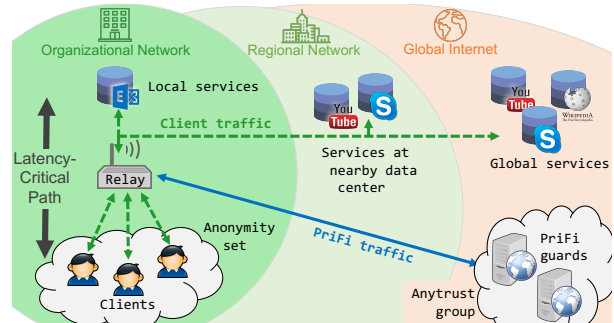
Organizational Network

Regional Network

Global Internet

Local services

Client traffic

Services at nearby data center

Global services

Latency-Critical Path

Relay

Anonymity set

PriFi traffic

PriFi guards

Anytrust group

Clients

You Tube

You Tube

WIKIPEDIA